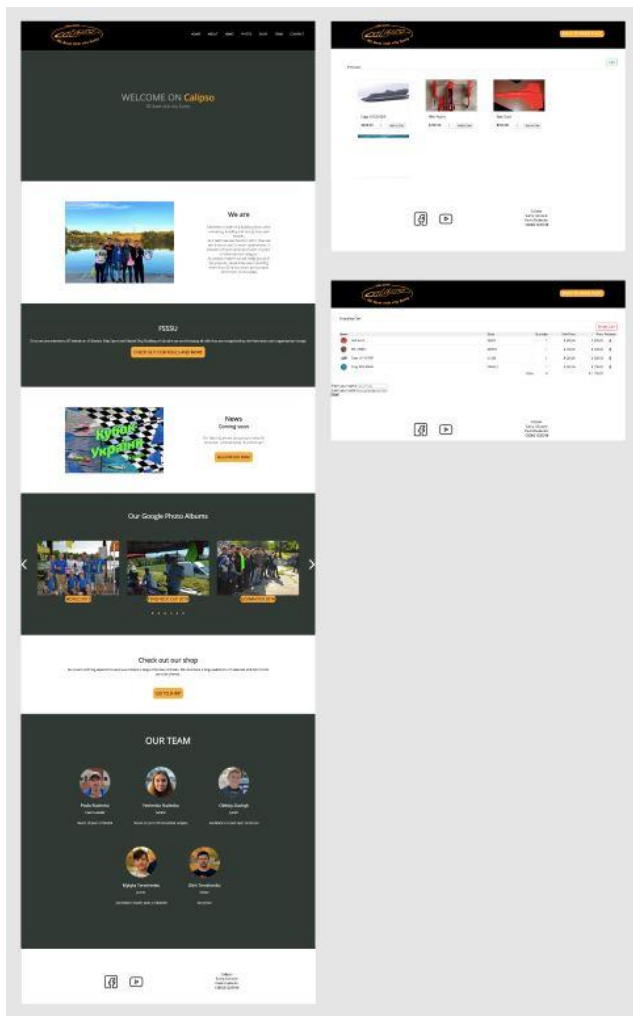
Calipso

HOME ABOUT NEWS PHOTO SHOP FSSSU CONTACT

WELCOME ON Calipso

We are

FSSSU

CHECK OUT FSSSU RULES AND NEWS

News

Coming soon

Кубок України

Our Google Photo Albums

Check out our shop

GO TO SHOP

OUR TEAM

Calipso

Calipso

Calipso